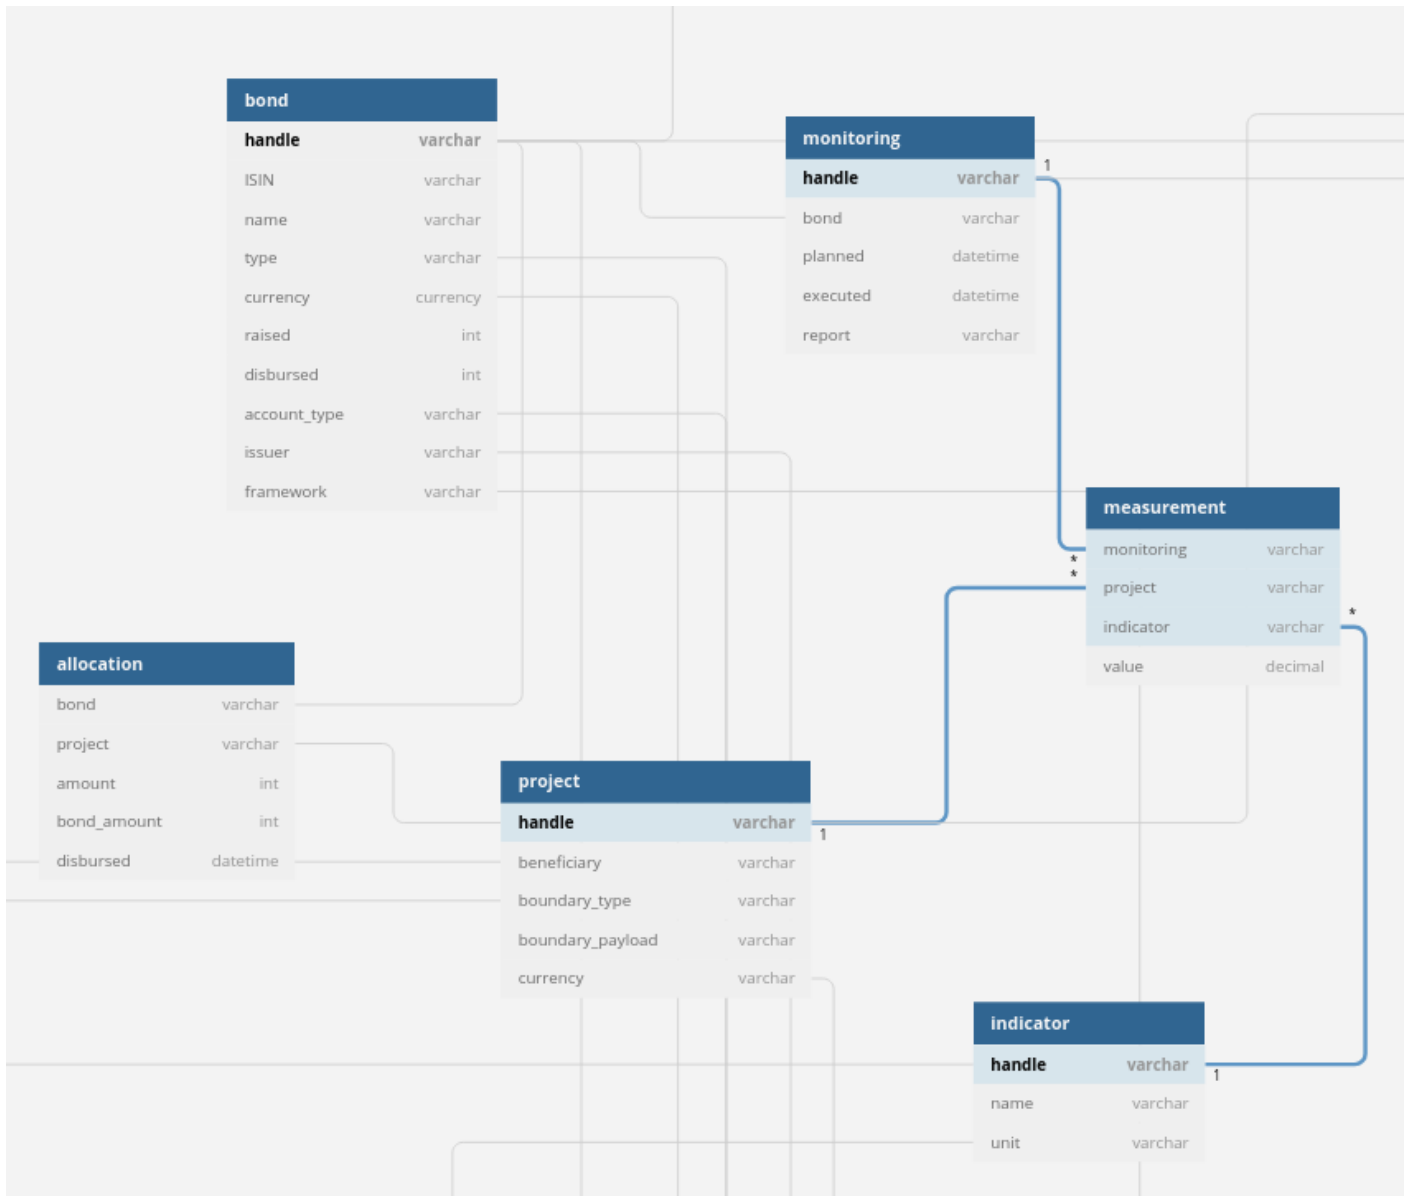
bond

| handle | varchar |
|---|---|
| ISIN | varchar |
| name | varchar |
| type | varchar |
| currency | currency |
| raised | int |
| disbursed | int |
| account_type | varchar |
| issuer | varchar |
| framework | varchar |

monitoring

| handle | varchar |
|---|---|
| bond | varchar |
| planned | datetime |
| executed | datetime |
| report | varchar |

1

measurement

| monitoring | varchar |
|---|---|
| project | varchar |
| indicator | varchar |
| value | decimal |

*
*
*

allocation

| bond | varchar |
|---|---|
| project | varchar |
| amount | int |
| bond_amount | int |
| disbursed | datetime |

project

| handle | varchar |
|---|---|
| beneficiary | varchar |
| boundary_type | varchar |
| boundary_payload | varchar |
| currency | varchar |

1

indicator

| handle | varchar |
|---|---|
| name | varchar |
| unit | varchar |

1